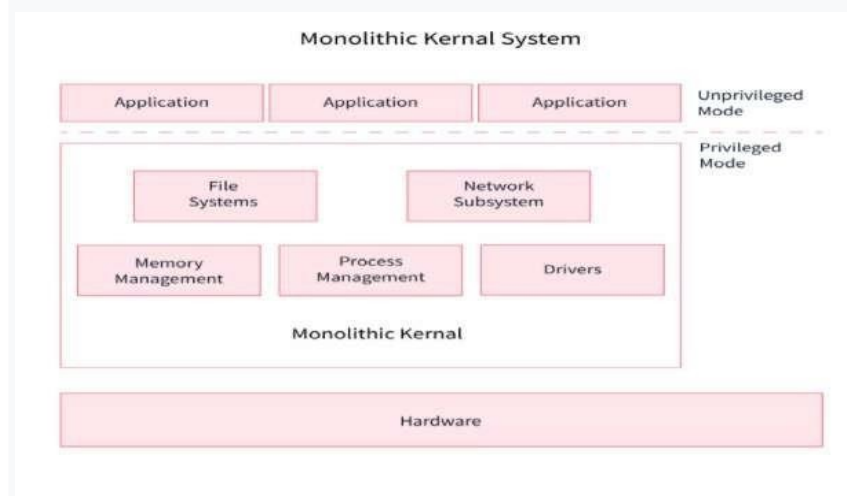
Monolithic Kernal System

Application

Application

Application

Unprivileged Mode

Privileged Mode

File Systems

Network Subsystem

Memory Management

Process Management

Drivers

Monolithic Kernal

Hardware